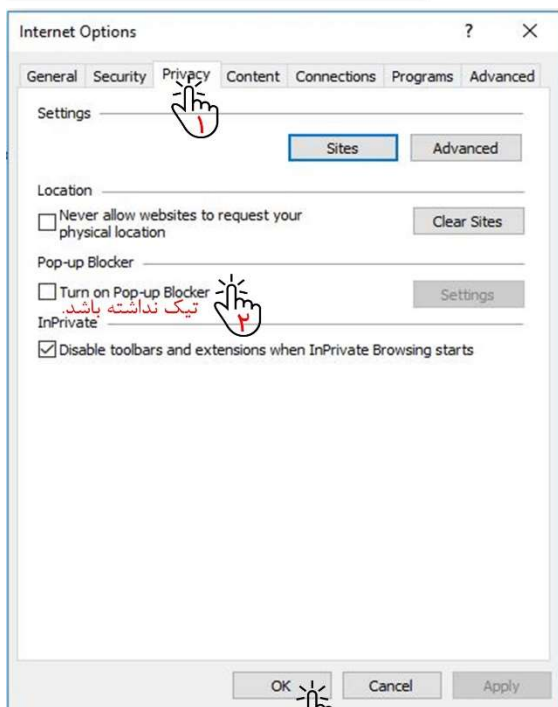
Internet Options ? ×

General Security Privacy Content Connections Programs Advanced

۱

Settings

Sites Advanced

Location

Never allow websites to request your physical location

Clear Sites

Pop-up Blocker

Turn on Pop-up Blocker

تیک نداشته باشد.

۲

Settings

InPrivate

Disable toolbars and extensions when InPrivate Browsing starts

OK Cancel Apply